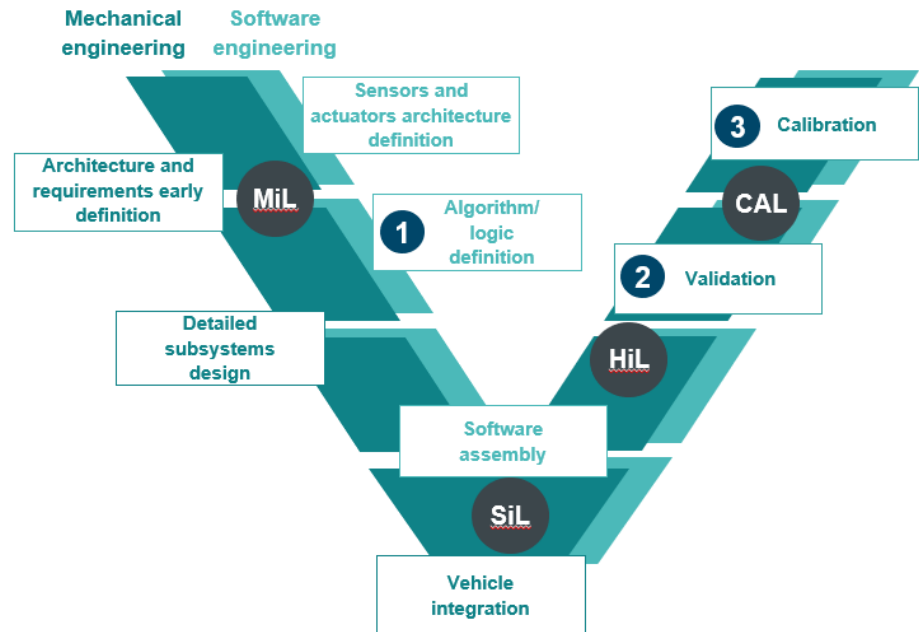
Mechanical engineering

Software engineering

Sensors and actuators architecture definition

Architecture and requirements early definition

MiL

1 Algorithm/ logic definition

Detailed subsystems design

Software assembly

SiL

Vehicle integration

HiL

2 Validation

CAL

3 Calibration